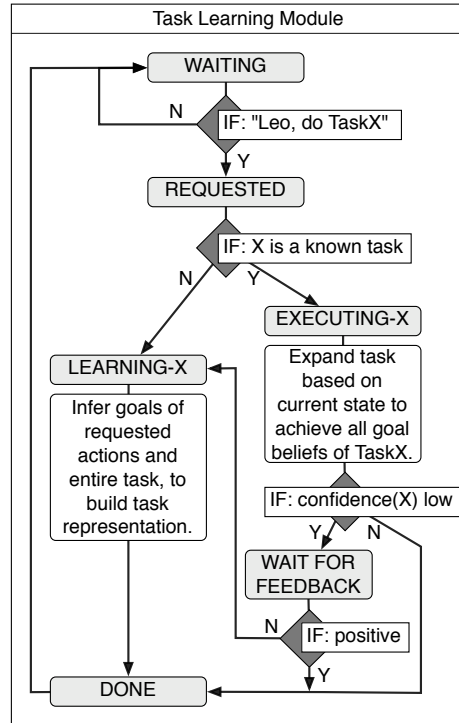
Task Learning Module

WAITING

N

IF: "Leo, do TaskX"

Y

REQUESTED

IF: X is a known task

N

Y

EXECUTING-X

LEARNING-X

Expand task based on current state to achieve all goal beliefs of TaskX.

Infer goals of requested actions and entire task, to build task representation.

IF: confidence(X) low

Y

N

WAIT FOR FEEDBACK

N

IF: positive

Y

DONE